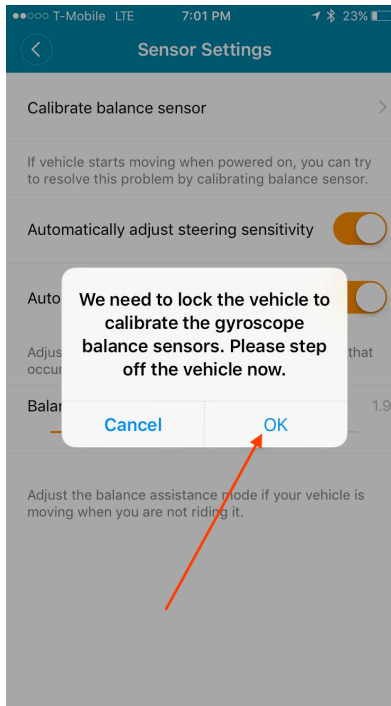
●●○○○ T-Mobile LTE 7:01 PM 23%

Sensor Settings

Calibrate balance sensor

If vehicle starts moving when powered on, you can try to resolve this problem by calibrating balance sensor.

Automatically adjust steering sensitivity

Auto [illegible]

Adjus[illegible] that occu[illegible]

Bala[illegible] 1.9

We need to lock the vehicle to calibrate the gyroscope balance sensors. Please step off the vehicle now.

Cancel

OK

Adjust the balance assistance mode if your vehicle is moving when you are not riding it.